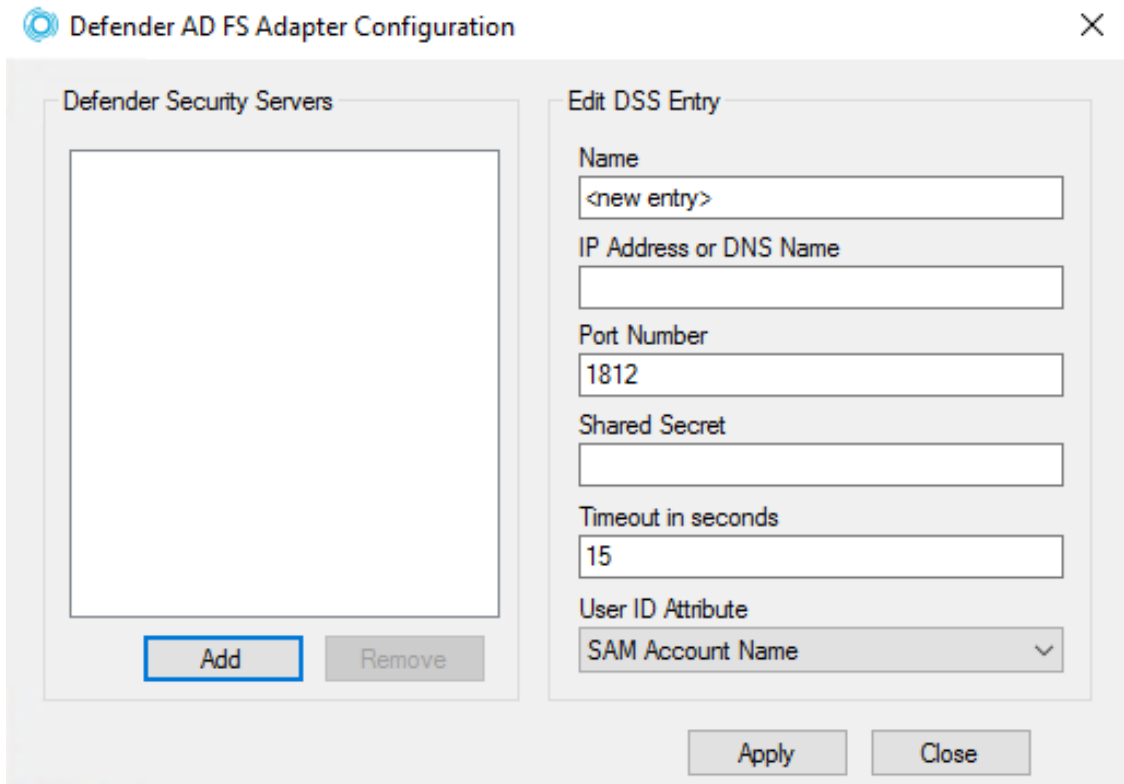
Defender AD FS Adapter Configuration

Defender Security Servers

Add
Remove

Edit DSS Entry

Name
<new entry>

IP Address or DNS Name

Port Number
1812

Shared Secret

Timeout in seconds
15

User ID Attribute
SAM Account Name

Apply
Close